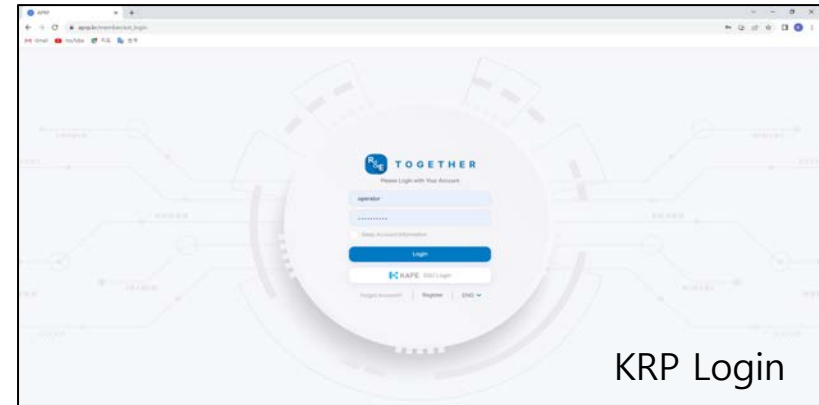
KRP

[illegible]/member/user_login

Gmail YouTube 지도 번역

R&E TOGETHER

Please Login with Your Account

operator

..........

Keep Account Information

Login

KAPE SSO Login

Forgot Account? | Register | ENG

KRP Login